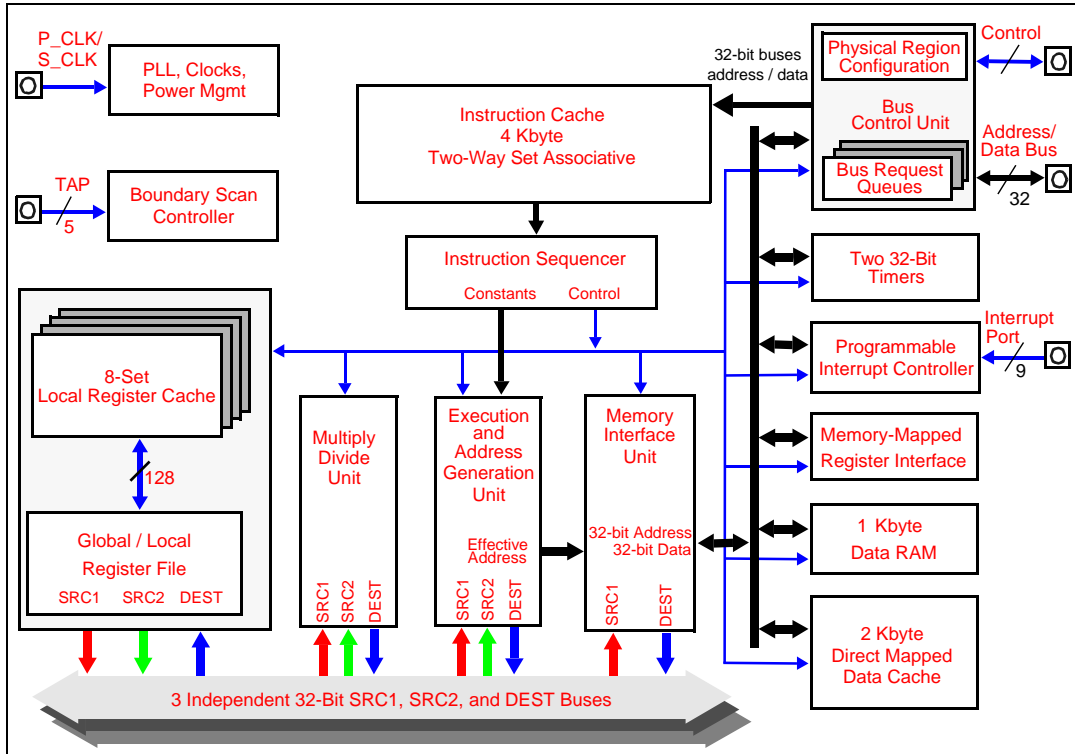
P_CLK/
S_CLK

PLL, Clocks,
Power Mgmt

TAP
5

Boundary Scan
Controller

Instruction Cache
4 Kbyte
Two-Way Set Associative

32-bit buses
address / data

Physical Region
Configuration

Bus
Control Unit

Bus Request
Queues

Control

Address/
Data Bus

32

Instruction Sequencer
Constants Control

Two 32-Bit
Timers

Interrupt
Port

9

Programmable
Interrupt Controller

8-Set
Local Register Cache

128

Global / Local
Register File
SRC1 SRC2 DEST

Multiply
Divide
Unit
SRC1 SRC2 DEST

Execution
and
Address
Generation
Unit
Effective
Address
SRC1 SRC2 DEST

Memory
Interface
Unit
32-bit Address
32-bit Data
SRC1 DEST

Memory-Mapped
Register Interface

1 Kbyte
Data RAM

2 Kbyte
Direct Mapped
Data Cache

3 Independent 32-Bit SRC1, SRC2, and DEST Buses